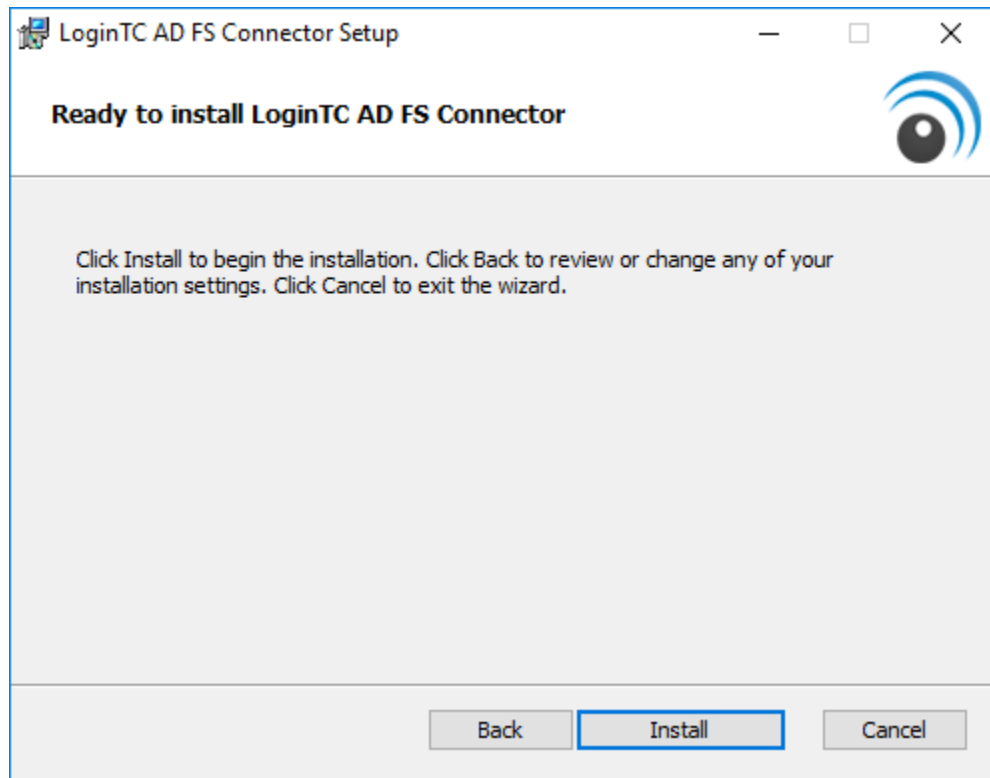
LoginTC AD FS Connector Setup

Ready to install LoginTC AD FS Connector

Click Install to begin the installation. Click Back to review or change any of your installation settings. Click Cancel to exit the wizard.

Back
Install
Cancel